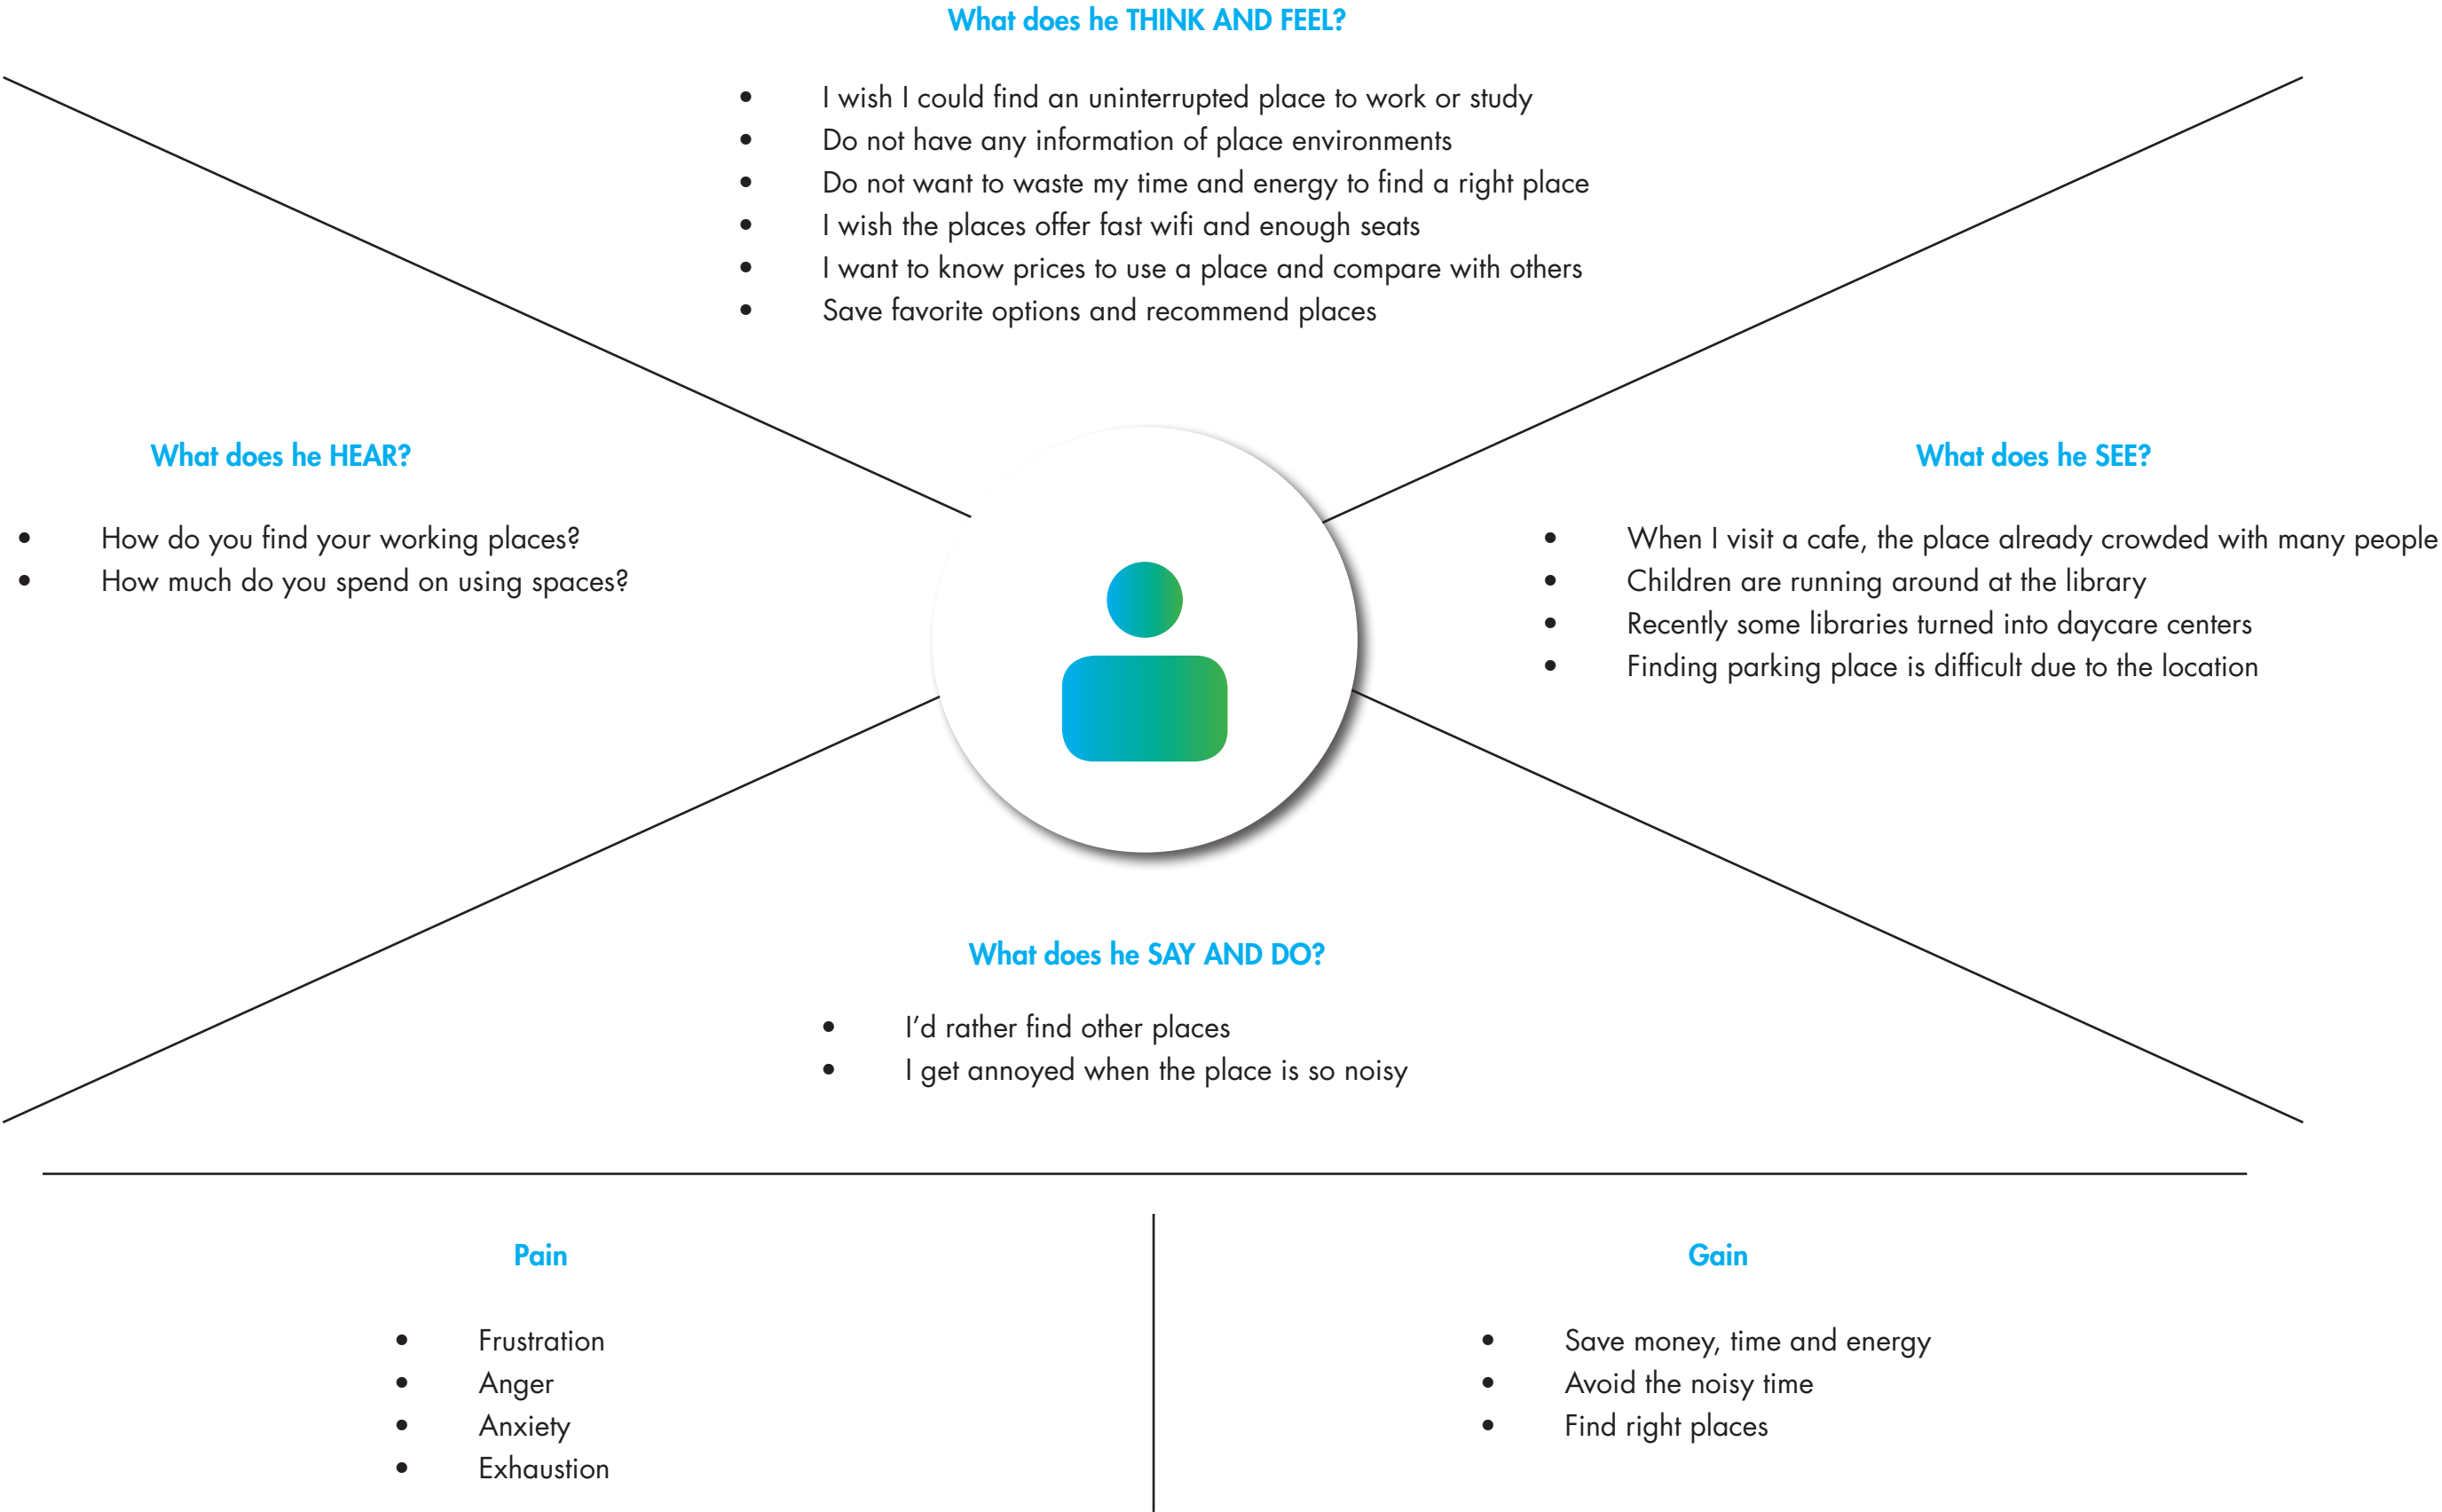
What does he THINK AND FEEL?

- I wish I could find an uninterrupted place to work or study
- Do not have any information of place environments
- Do not want to waste my time and energy to find a right place
- I wish the places offer fast wifi and enough seats
- I want to know prices to use a place and compare with others
- Save favorite options and recommend places

What does he HEAR?

- How do you find your working places?
- How much do you spend on using spaces?

What does he SEE?

- When I visit a cafe, the place already crowded with many people
- Children are running around at the library
- Recently some libraries turned into daycare centers
- Finding parking place is difficult due to the location

What does he SAY AND DO?

- I'd rather find other places
- I get annoyed when the place is so noisy

Pain

- Frustration
- Anger
- Anxiety
- Exhaustion

Gain

- Save money, time and energy
- Avoid the noisy time
- Find right places